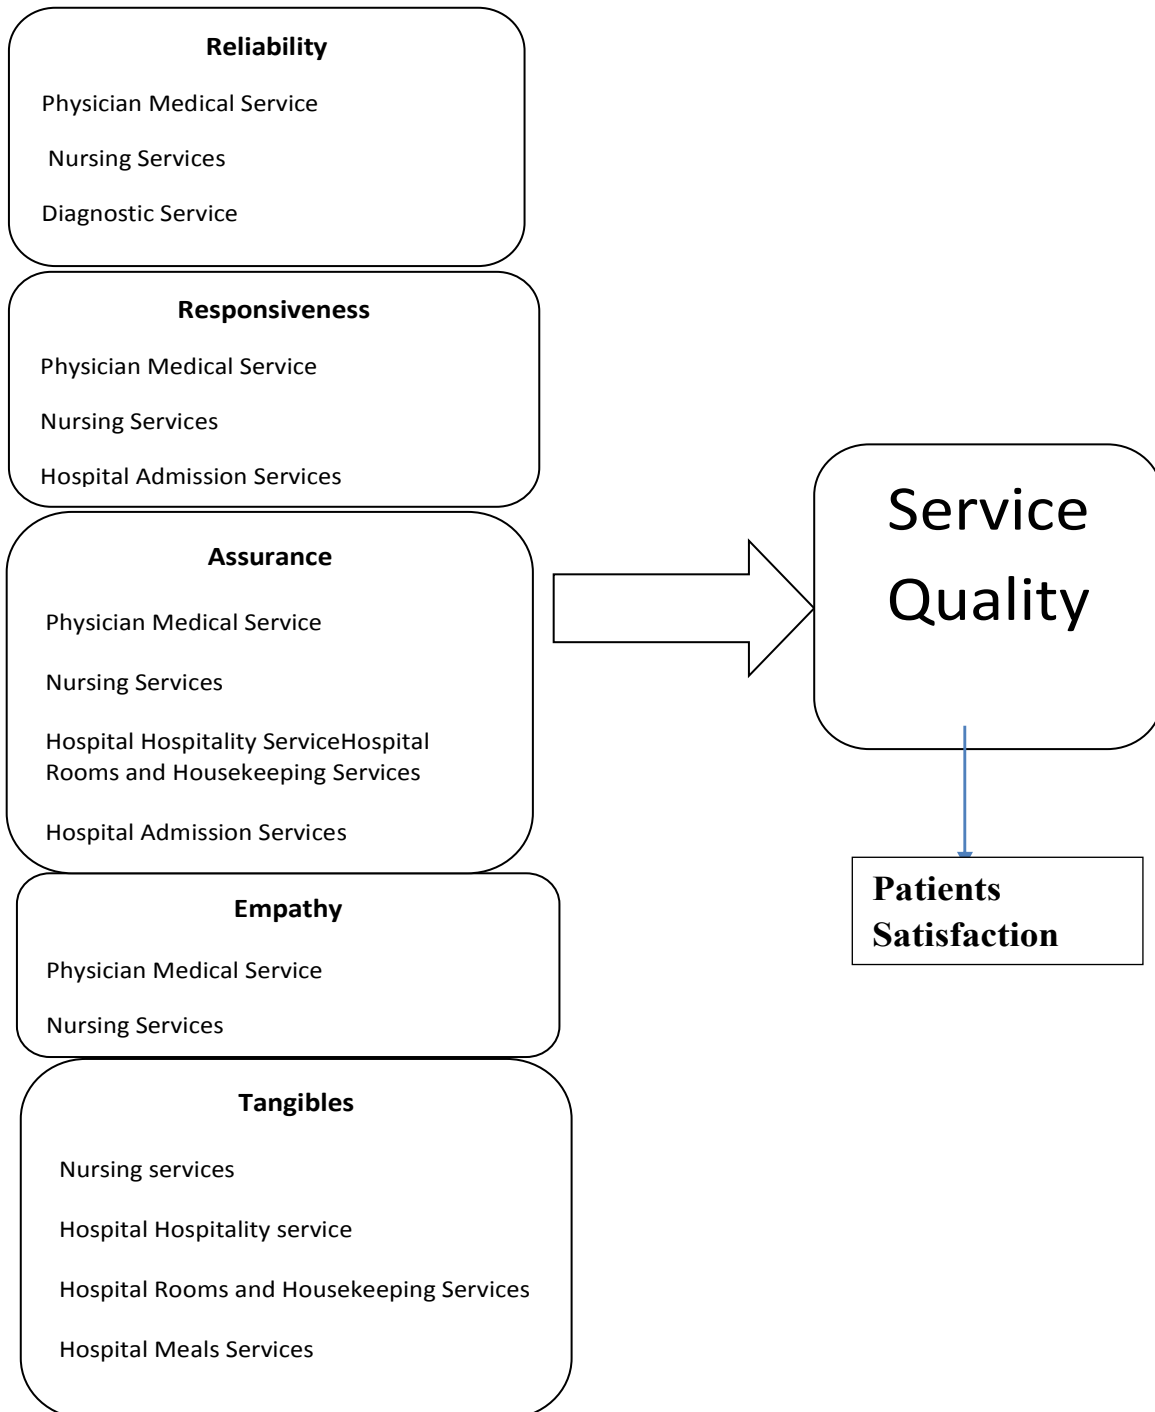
Reliability

Physician Medical Service

Nursing Services

Diagnostic Service

Responsiveness

Physician Medical Service

Nursing Services

Hospital Admission Services

Assurance

Physician Medical Service

Nursing Services

Hospital Hospitality ServiceHospital Rooms and Housekeeping Services

Hospital Admission Services

Empathy

Physician Medical Service

Nursing Services

Tangibles

Nursing services

Hospital Hospitality service

Hospital Rooms and Housekeeping Services

Hospital Meals Services

Service Quality

Patients Satisfaction